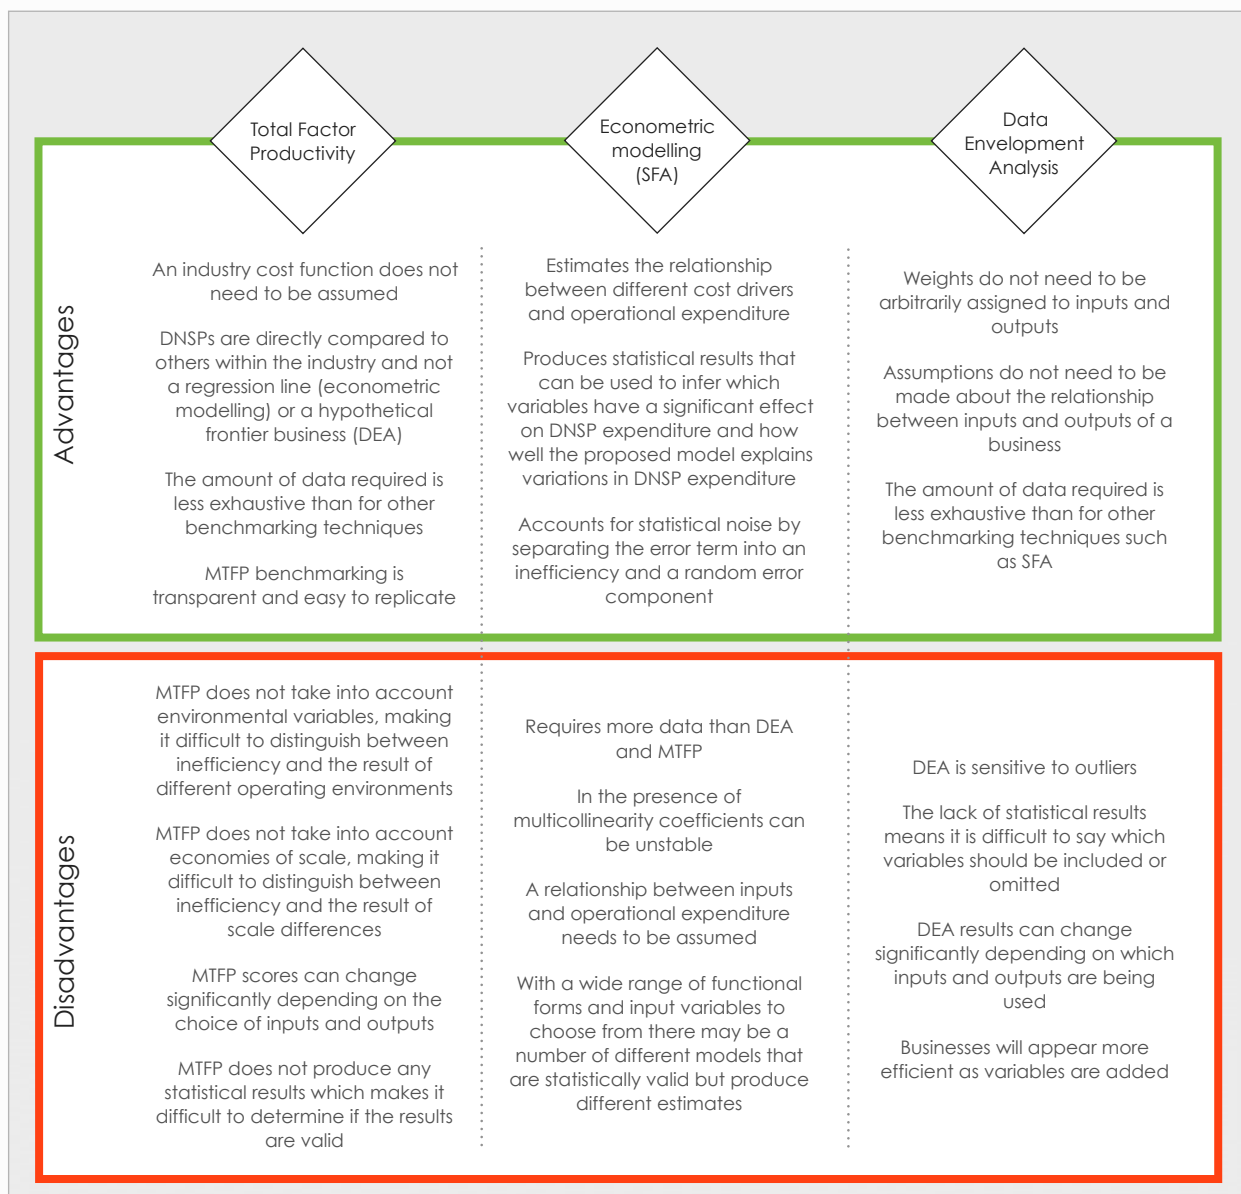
Total Factor Productivity

Econometric modelling (SFA)

Data Envelopment Analysis

Advantages

An industry cost function does not need to be assumed

DNSPs are directly compared to others within the industry and not a regression line (econometric modelling) or a hypothetical frontier business (DEA)

The amount of data required is less exhaustive than for other benchmarking techniques

MTFP benchmarking is transparent and easy to replicate

Estimates the relationship between different cost drivers and operational expenditure

Produces statistical results that can be used to infer which variables have a significant effect on DNSP expenditure and how well the proposed model explains variations in DNSP expenditure

Accounts for statistical noise by separating the error term into an inefficiency and a random error component

Weights do not need to be arbitrarily assigned to inputs and outputs

Assumptions do not need to be made about the relationship between inputs and outputs of a business

The amount of data required is less exhaustive than for other benchmarking techniques such as SFA

Disadvantages

MTFP does not take into account environmental variables, making it difficult to distinguish between inefficiency and the result of different operating environments

MTFP does not take into account economies of scale, making it difficult to distinguish between inefficiency and the result of scale differences

MTFP scores can change significantly depending on the choice of inputs and outputs

MTFP does not produce any statistical results which makes it difficult to determine if the results are valid

Requires more data than DEA and MTFP

In the presence of multicollinearity coefficients can be unstable

A relationship between inputs and operational expenditure needs to be assumed

With a wide range of functional forms and input variables to choose from there may be a number of different models that are statistically valid but produce different estimates

DEA is sensitive to outliers

The lack of statistical results means it is difficult to say which variables should be included or omitted

DEA results can change significantly depending on which inputs and outputs are being used

Businesses will appear more efficient as variables are added